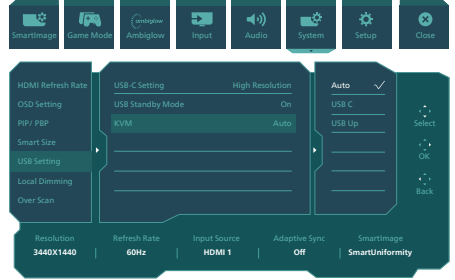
SmartImage Game Mode ambiglow Ambiglow Input Audio System Setup Close

HDMI Refresh Rate
OSD Setting
PIP/ PBP
Smart Size
USB Setting
Local Dimming
Over Scan

USB-C Setting High Resolution
USB Standby Mode On
KVM Auto

Auto ✓
USB C
USB Up

Select
OK
Back

| Resolution | Refresh Rate | Input Source | Adaptive Sync | SmartImage |
|---|---|---|---|---|
| 3440X1440 | 60Hz | HDMI 1 | Off | SmartUniformity |